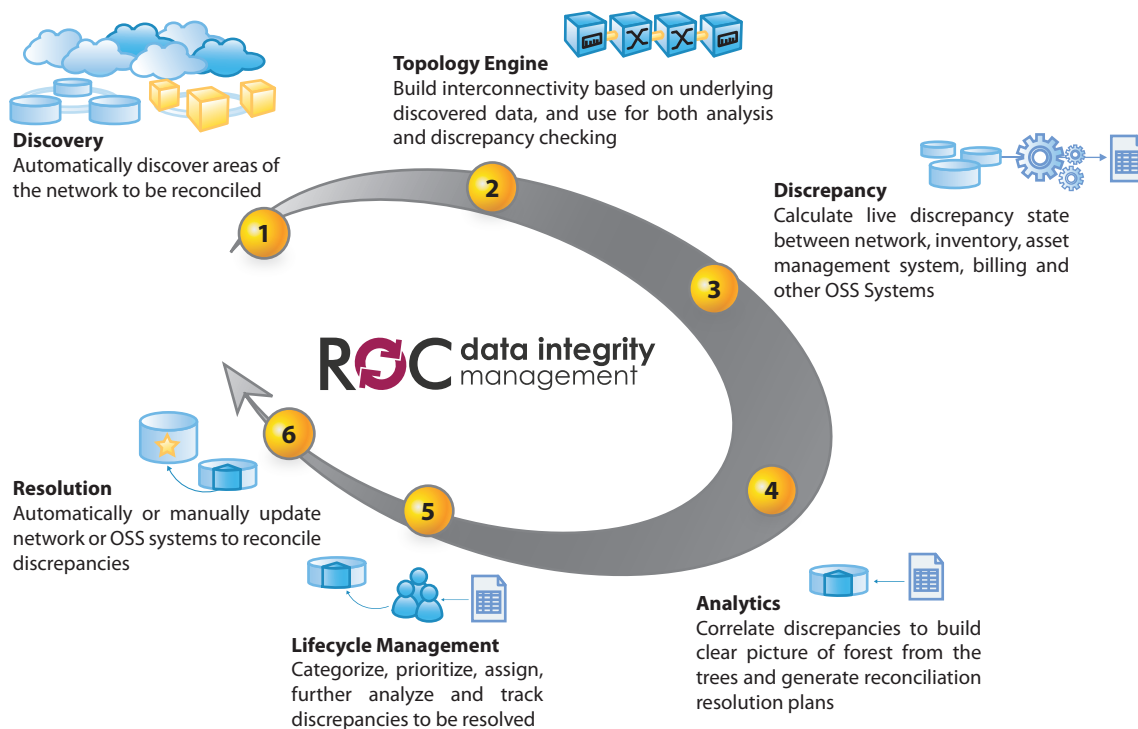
Discovery
Automatically discover areas of the network to be reconciled

Topology Engine
Build interconnectivity based on underlying discovered data, and use for both analysis and discrepancy checking

Discrepancy
Calculate live discrepancy state between network, inventory, asset management system, billing and other OSS Systems

1
2
3
4
5
6

ROC data integrity management

Resolution
Automatically or manually update network or OSS systems to reconcile discrepancies

Lifecycle Management
Categorize, prioritize, assign, further analyze and track discrepancies to be resolved

Analytics
Correlate discrepancies to build clear picture of forest from the trees and generate reconciliation resolution plans